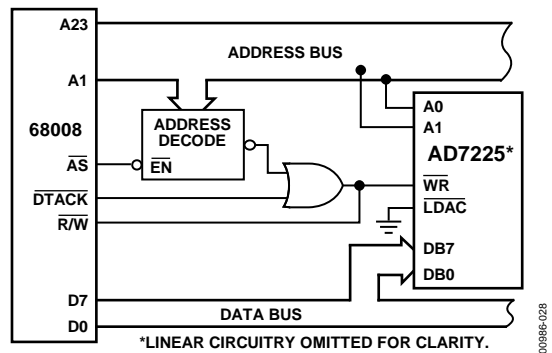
A23

ADDRESS BUS

A1

68008

ADDRESS DECODE

$\overline{AS}$

$\overline{EN}$

$\overline{DTACK}$

$R/\overline{W}$

D7

D0

A0

A1

AD7225*

$\overline{WR}$

$\overline{LDAC}$

DB7

DB0

DATA BUS

*LINEAR CIRCUITRY OMITTED FOR CLARITY.

00986-028